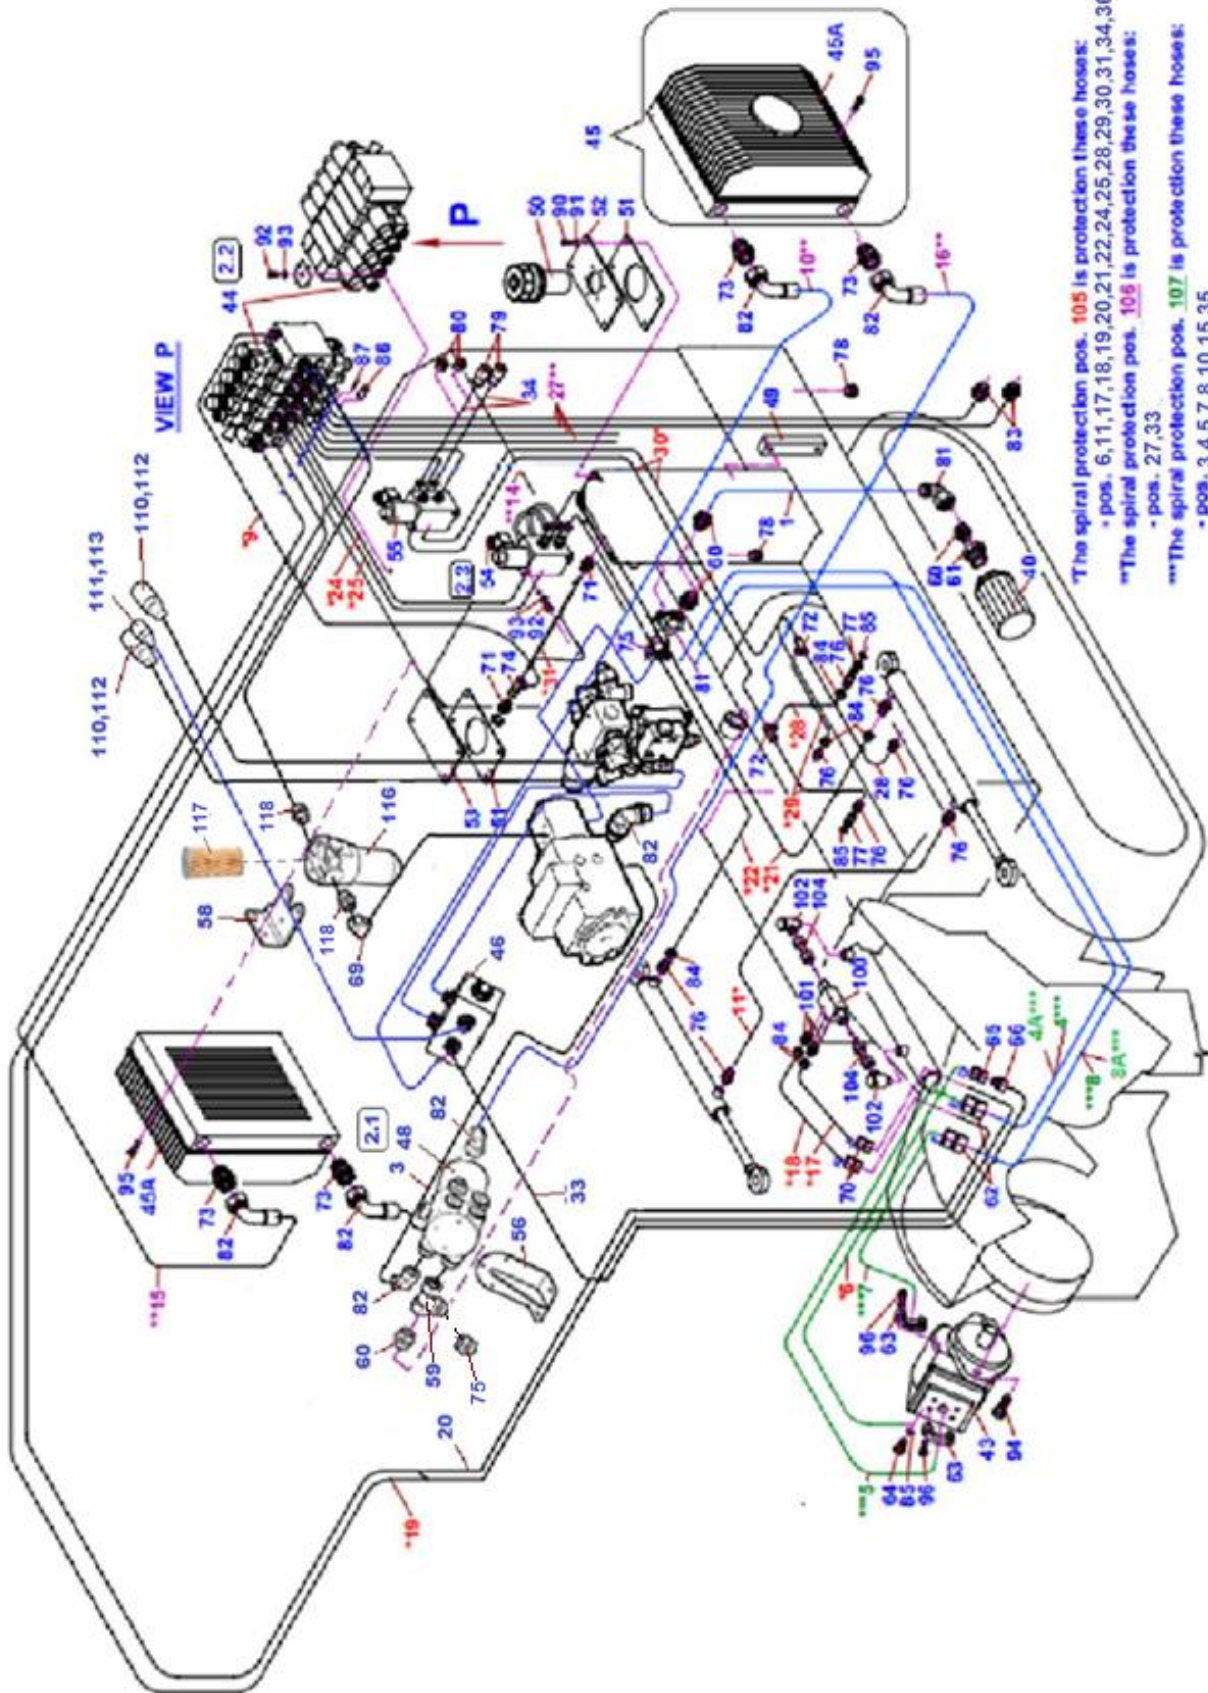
VIEW P

P

2.2

2.3

2.1

*The spiral protection pos. 105 is protection these hoses:
- pos. 6,11,17,18,19,20,21,22,24,25,28,29,30,31,34,36
**The spiral protection pos. 106 is protection these hoses:
- pos. 27,33
***The spiral protection pos. 107 is protection these hoses:
- pos. 3,4,5,7,8,10,15,35

45
45A
95
50
90
91
52
51
92
93
44
80
79
87
86
34
27**
73
82
10**
73
82
16**
78
49
83
81
68
61
40
1
78
60
30*
14
55
*24
*25
*9
54
93
92
71
74
*31
75
81
72
94
76
77
85
84
76
*29
76
28
76
*26
72
111,113
110,112
110,112
118
116
117
53
51
82
58
118
69
46
*22
*21
102
104
85
77
76
76
84
76
11*
100
101
84
104
102
70
*18
*17
65
66
4A***
4***
***8
8A***
62
95
45A
73
82
2.1
48
3
82
73
82
33
56
**15
82
60
59
75
20
*19
*6
***7
96
63
***5
64
65
96
63
43
94